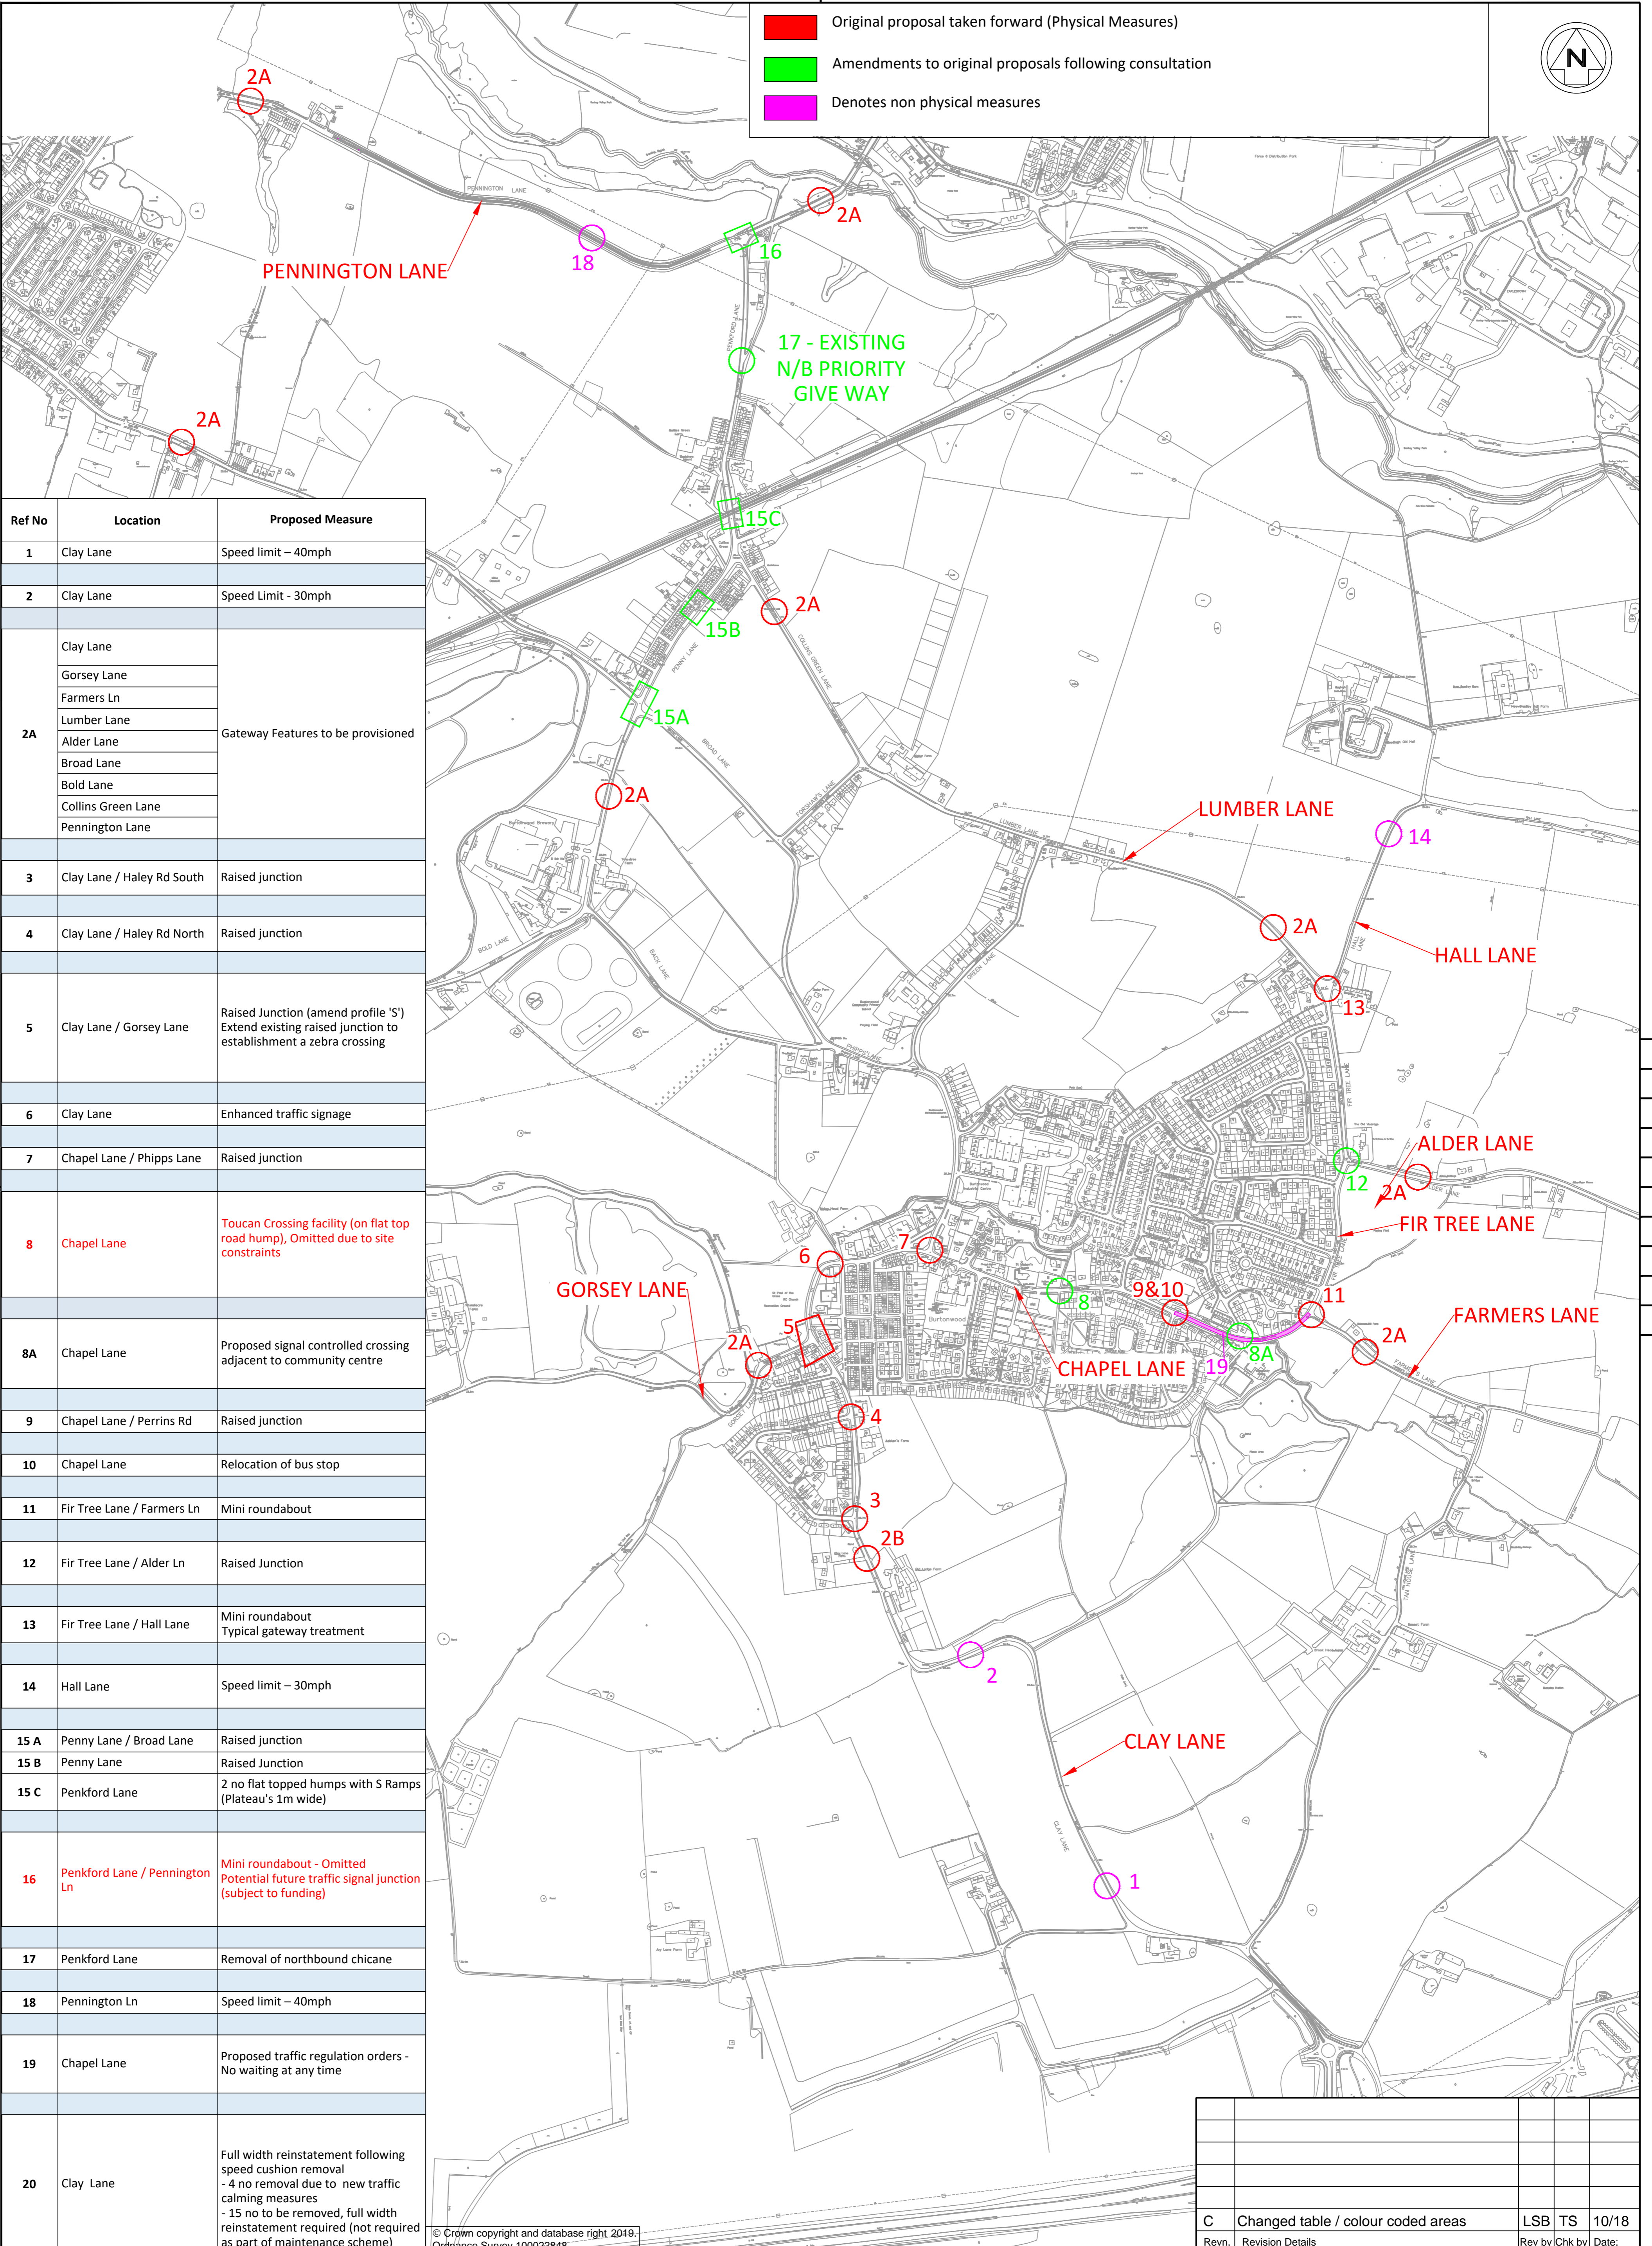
Original proposal taken forward (Physical Measures)
Amendments to original proposals following consultation
Denotes non physical measures

N

2A
PENNINGTON LANE
18
16
2A
17 - EXISTING N/B PRIORITY GIVE WAY
2A
15C
2A
15B
15A
2A
LUMBER LANE
14
2A
HALL LANE
13
ALDER LANE
12
2A
FIR TREE LANE
7
6
GORSEY LANE
8
9&10
11
FARMERS LANE
2A
5
2A
CHAPEL LANE
19
8A
4
3
2B
2
CLAY LANE
1

| Ref No | Location | Proposed Measure |
|---|---|---|
| 1 | Clay Lane | Speed limit – 40mph |
| 2 | Clay Lane | Speed Limit - 30mph |
| 2A | Clay Lane<br>Gorsey Lane<br>Farmers Ln<br>Lumber Lane<br>Alder Lane<br>Broad Lane<br>Bold Lane<br>Collins Green Lane<br>Pennington Lane | Gateway Features to be provisioned |
| 3 | Clay Lane / Haley Rd South | Raised junction |
| 4 | Clay Lane / Haley Rd North | Raised junction |
| 5 | Clay Lane / Gorsey Lane | Raised Junction (amend profile 'S') Extend existing raised junction to establishment a zebra crossing |
| 6 | Clay Lane | Enhanced traffic signage |
| 7 | Chapel Lane / Phipps Lane | Raised junction |
| 8 | Chapel Lane | Toucan Crossing facility (on flat top road hump), Omitted due to site constraints |
| 8A | Chapel Lane | Proposed signal controlled crossing adjacent to community centre |
| 9 | Chapel Lane / Perrins Rd | Raised junction |
| 10 | Chapel Lane | Relocation of bus stop |
| 11 | Fir Tree Lane / Farmers Ln | Mini roundabout |
| 12 | Fir Tree Lane / Alder Ln | Raised Junction |
| 13 | Fir Tree Lane / Hall Lane | Mini roundabout Typical gateway treatment |
| 14 | Hall Lane | Speed limit – 30mph |
| 15 A | Penny Lane / Broad Lane | Raised junction |
| 15 B | Penny Lane | Raised Junction |
| 15 C | Penkford Lane | 2 no flat topped humps with S Ramps (Plateau's 1m wide) |
| 16 | Penkford Lane / Pennington Ln | Mini roundabout - Omitted Potential future traffic signal junction (subject to funding) |
| 17 | Penkford Lane | Removal of northbound chicane |
| 18 | Pennington Ln | Speed limit – 40mph |
| 19 | Chapel Lane | Proposed traffic regulation orders - No waiting at any time |
| 20 | Clay Lane | Full width reinstatement following speed cushion removal - 4 no removal due to new traffic calming measures - 15 no to be removed, full width reinstatement required (not required as part of maintenance scheme) |

© Crown copyright and database right 2019. Ordnance Survey 100023848

| C | Changed table / colour coded areas | LSB | TS | 10/18 |
|---|---|---|---|---|
| Revn. | Revision Details | Rev by | Chk by | Date: |